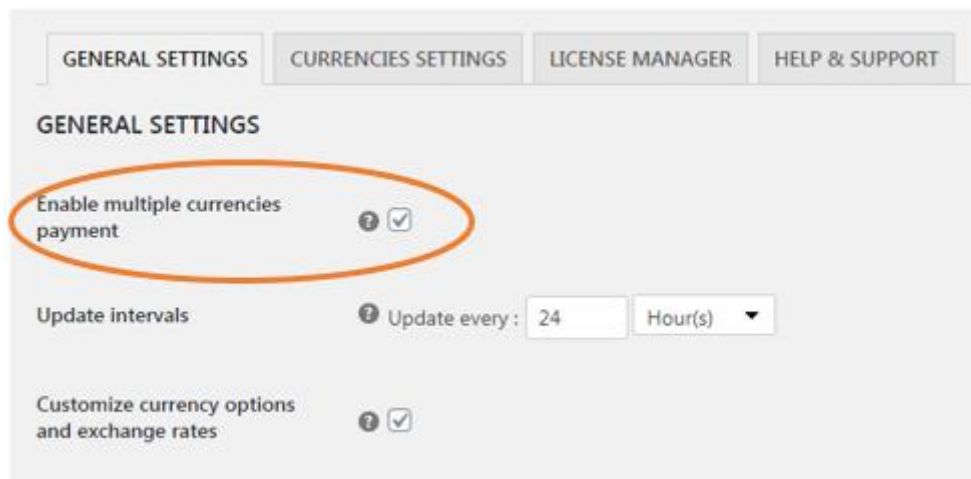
GENERAL SETTINGS | CURRENCIES SETTINGS | LICENSE MANAGER | HELP & SUPPORT

GENERAL SETTINGS

Enable multiple currencies payment

Update intervals
Update every : 24 Hour(s)

Customize currency options and exchange rates